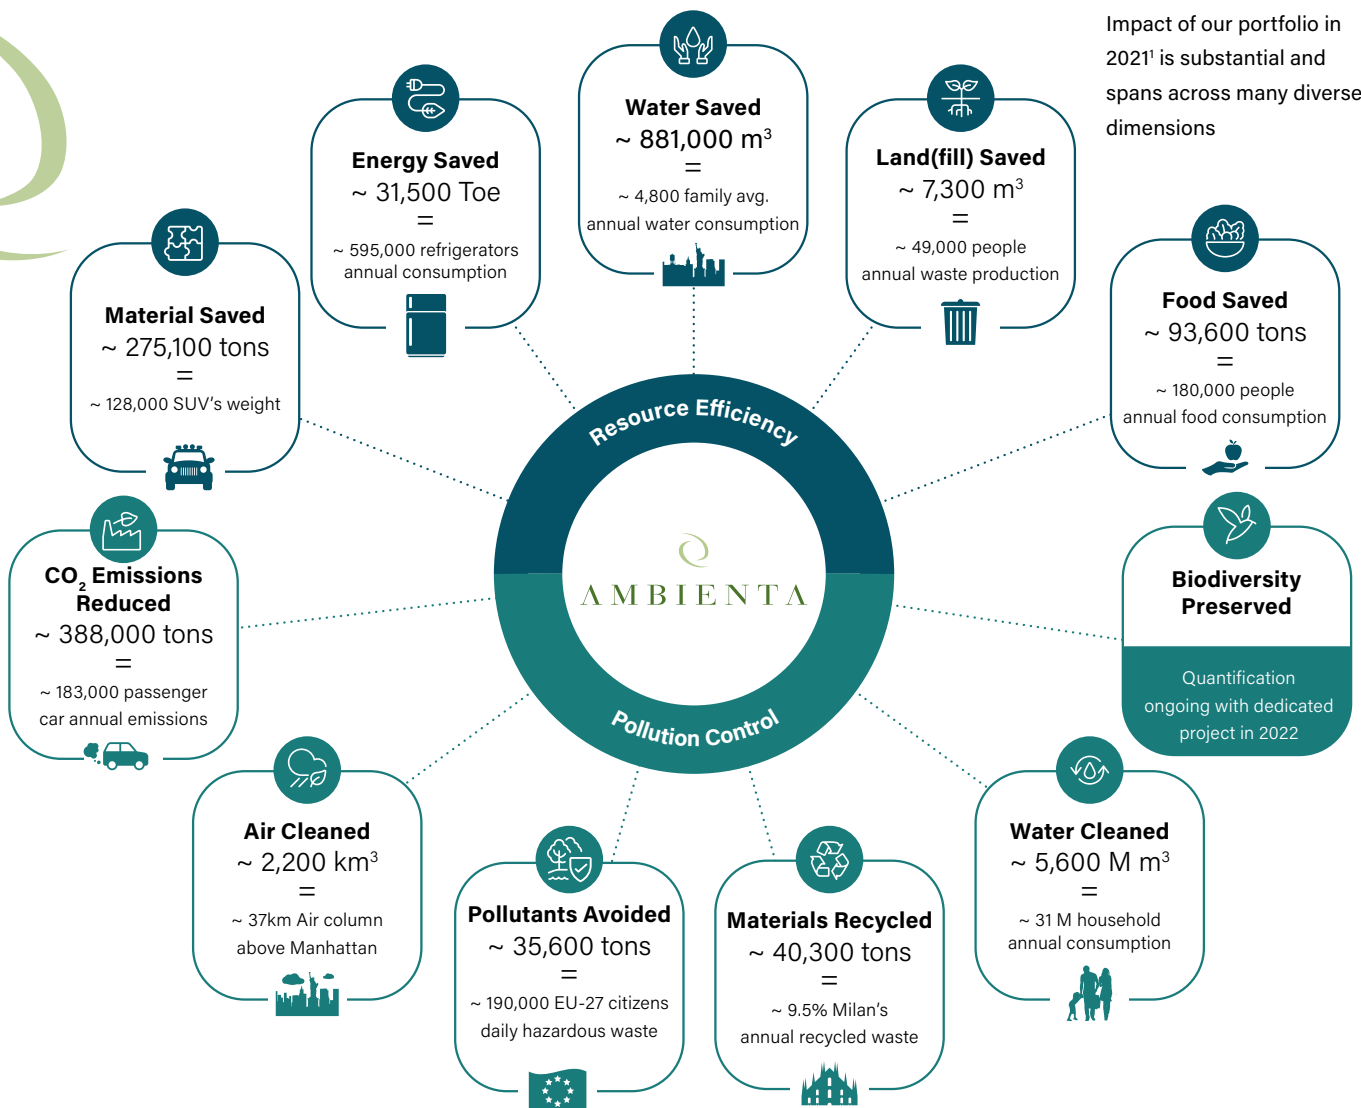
Impact of our portfolio in 2021$^1$ is substantial and spans across many diverse dimensions

Water Saved
~ 881,000 m$^3$
=
~ 4,800 family avg. annual water consumption

Energy Saved
~ 31,500 Toe
=
~ 595,000 refrigerators annual consumption

Land(fill) Saved
~ 7,300 m$^3$
=
~ 49,000 people annual waste production

Material Saved
~ 275,100 tons
=
~ 128,000 SUV's weight

Food Saved
~ 93,600 tons
=
~ 180,000 people annual food consumption

Resource Efficiency

AMBIENTA

Pollution Control

$CO_2$ Emissions Reduced
~ 388,000 tons
=
~ 183,000 passenger car annual emissions

Biodiversity Preserved

Quantification ongoing with dedicated project in 2022

Air Cleaned
~ 2,200 km$^3$
=
~ 37km Air column above Manhattan

Pollutants Avoided
~ 35,600 tons
=
~ 190,000 EU-27 citizens daily hazardous waste

Materials Recycled
~ 40,300 tons
=
~ 9.5% Milan's annual recycled waste

Water Cleaned
~ 5,600 M m$^3$
=
~ 31 M household annual consumption